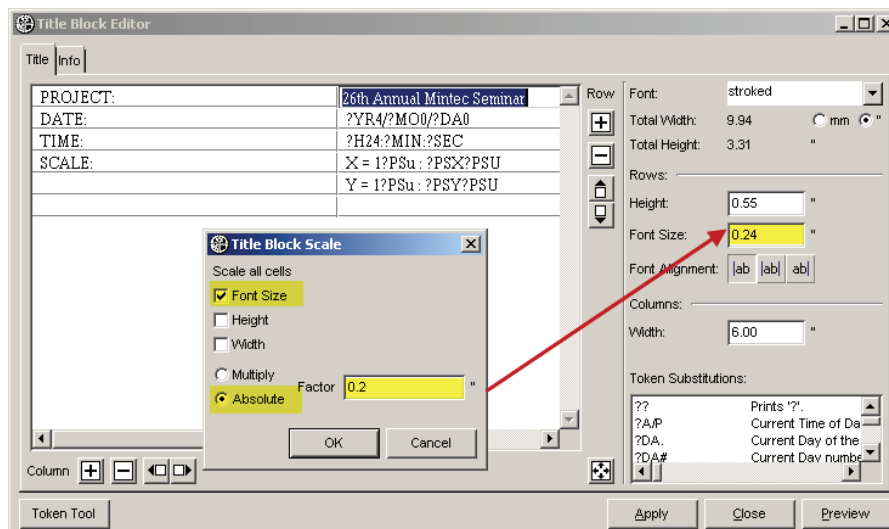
Title Block Editor

Title | Info

| PROJECT: | 26th Annual Mintec Seminar |
|---|---|
| DATE: | ?YR4/?MO0/?DA0 |
| TIME: | ?H24:?MIN:?SEC |
| SCALE: | X = 1?PSu : ?PSX?PSU |
| | Y = 1?PSu : ?PSY?PSU |
| | |

Row

Column

Title Block Scale

Scale all cells

Font Size

Height

Width

Multiply

Absolute

Factor 0.2 "

OK Cancel

Font: stroked

Total Width: 9.94 mm "

Total Height: 3.31 "

Rows:

Height: 0.55 "

Font Size: 0.24 "

Font Alignment: |ab |ab| ab|

Columns:

Width: 6.00 "

Token Substitutions:

| ?? | Prints '?'. |
|---|---|
| ?A/P | Current Time of Da |
| ?DA. | Current Day of the |
| ?DA# | Current Day numbe |

Token Tool

Apply Close Preview